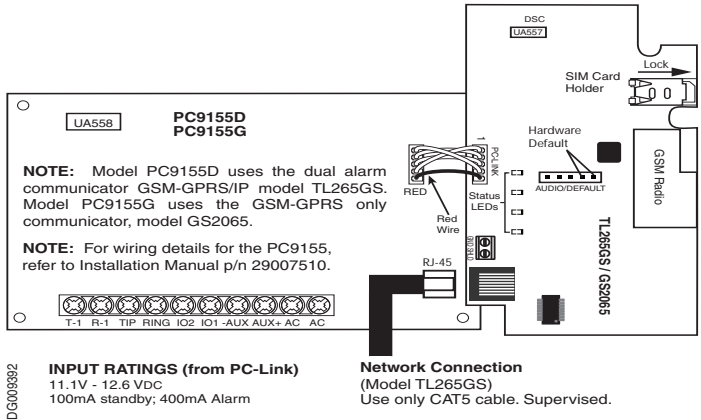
DSC
UA557

Lock

SIM Card Holder

UA558

PC9155D
PC9155G

1
PCLINK

Hardware Default

GSM Radio

NOTE: Model PC9155D uses the dual alarm communicator GSM-GPRS/IP model TL265GS. Model PC9155G uses the GSM-GPRS only communicator, model GS2065.

RED

Red Wire

Status LEDs

AUDIO/DEFAULT

TL265GS / GS2065

NOTE: For wiring details for the PC9155, refer to Installation Manual p/n 29007510.

RJ-45

T-1 R-1 TIP RING IO2 IO1 -AUX AUX+ AC AC

DG009392

INPUT RATINGS (from PC-Link)
11.1V - 12.6 VDC
100mA standby; 400mA Alarm

Network Connection
(Model TL265GS)
Use only CAT5 cable. Supervised.